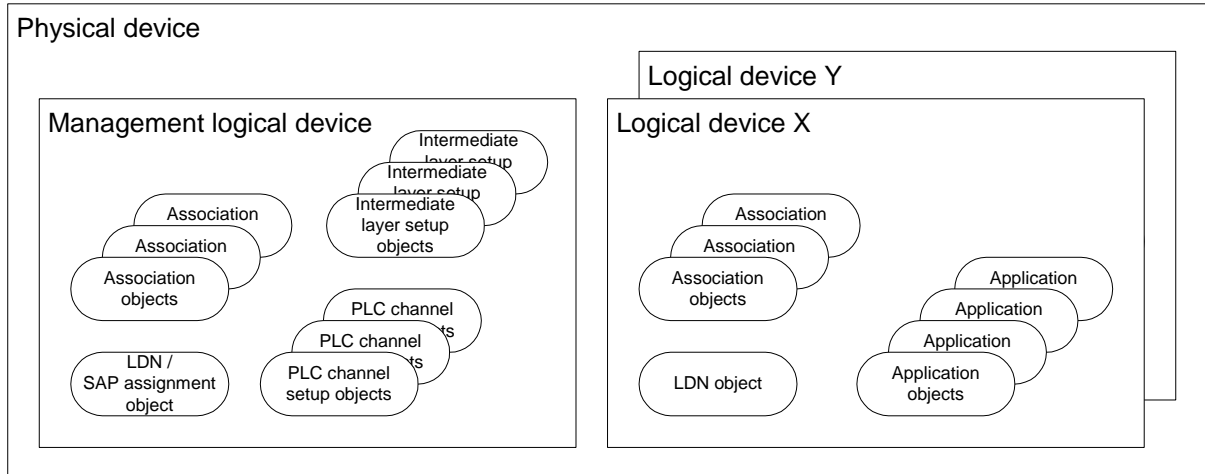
Physical device

Logical device Y

Management logical device

Intermediate layer setup

Intermediate layer setup

Intermediate layer setup objects

Association

Association

Association objects

PLC channel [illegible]

PLC channel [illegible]

PLC channel setup objects

LDN / SAP assignment object

Logical device X

Association

Association

Association objects

Application

Application

Application

Application objects

LDN object